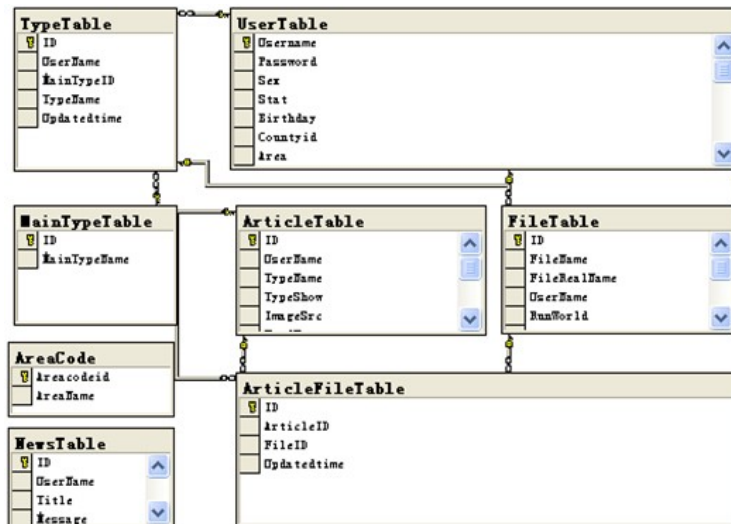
TypeTable
ID
UserName
MainTypeID
TypeName
Updatedtime

UserTable
Username
Password
Sex
Stat
Birthday
Countyid
Area

MainTypeTable
ID
MainTypeName

ArticleTable
ID
UserName
TypeName
TypeShow
ImageSrc

FileTable
ID
FileName
FileRealName
UserName
RunWorld

AreaCode
Areacodeid
AreaName

ArticleFileTable
ID
ArticleID
FileID
Updatedtime

NewsTable
ID
UserName
Title
Message